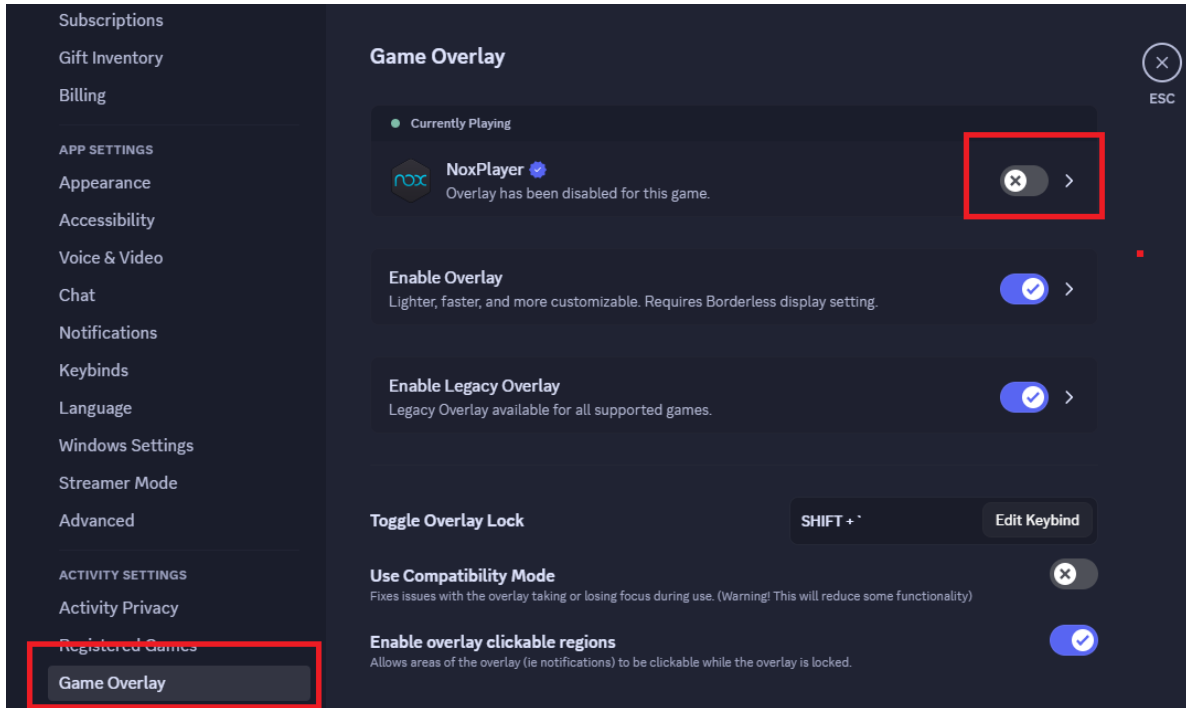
Subscriptions
Gift Inventory
Billing

APP SETTINGS
Appearance
Accessibility
Voice & Video
Chat
Notifications
Keybinds
Language
Windows Settings
Streamer Mode
Advanced

ACTIVITY SETTINGS
Activity Privacy
Registered Games
Game Overlay

Game Overlay

ESC

Currently Playing

nox
NoxPlayer
Overlay has been disabled for this game.

Enable Overlay
Lighter, faster, and more customizable. Requires Borderless display setting.

Enable Legacy Overlay
Legacy Overlay available for all supported games.

Toggle Overlay Lock
SHIFT + `
Edit Keybind

Use Compatibility Mode
Fixes issues with the overlay taking or losing focus during use. (Warning! This will reduce some functionality)

Enable overlay clickable regions
Allows areas of the overlay (ie notifications) to be clickable while the overlay is locked.